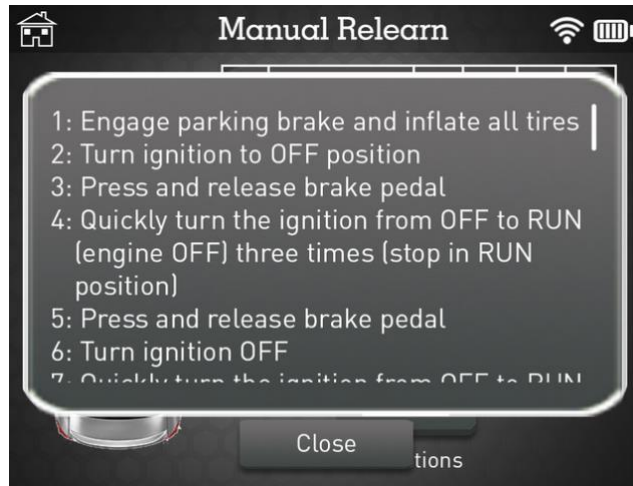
Manual Relearn

1: Engage parking brake and inflate all tires
2: Turn ignition to OFF position
3: Press and release brake pedal
4: Quickly turn the ignition from OFF to RUN (engine OFF) three times (stop in RUN position)
5: Press and release brake pedal
6: Turn ignition OFF
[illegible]

Close

tions